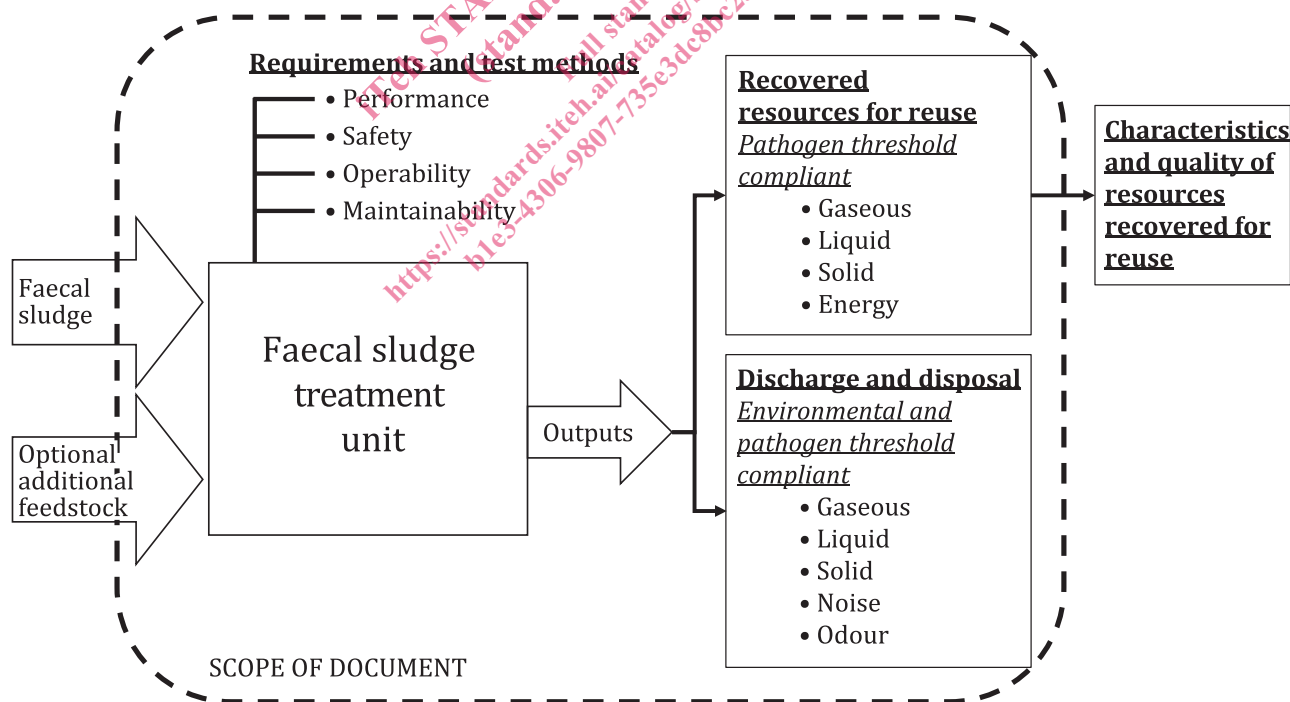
Requirements and test methods
• Performance
• Safety
• Operability
• Maintainability

Faecal sludge

Optional additional feedstock

Faecal sludge treatment unit

Outputs

Recovered resources for reuse
Pathogen threshold compliant
• Gaseous
• Liquid
• Solid
• Energy

Discharge and disposal
Environmental and pathogen threshold compliant
• Gaseous
• Liquid
• Solid
• Noise
• Odour

Characteristics and quality of resources recovered for reuse

SCOPE OF DOCUMENT

iTeh STA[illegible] (standa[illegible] Full stan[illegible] https://standards.iteh.ai/catalog/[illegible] b1e3-4306-9807-735e3dc8bc2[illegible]